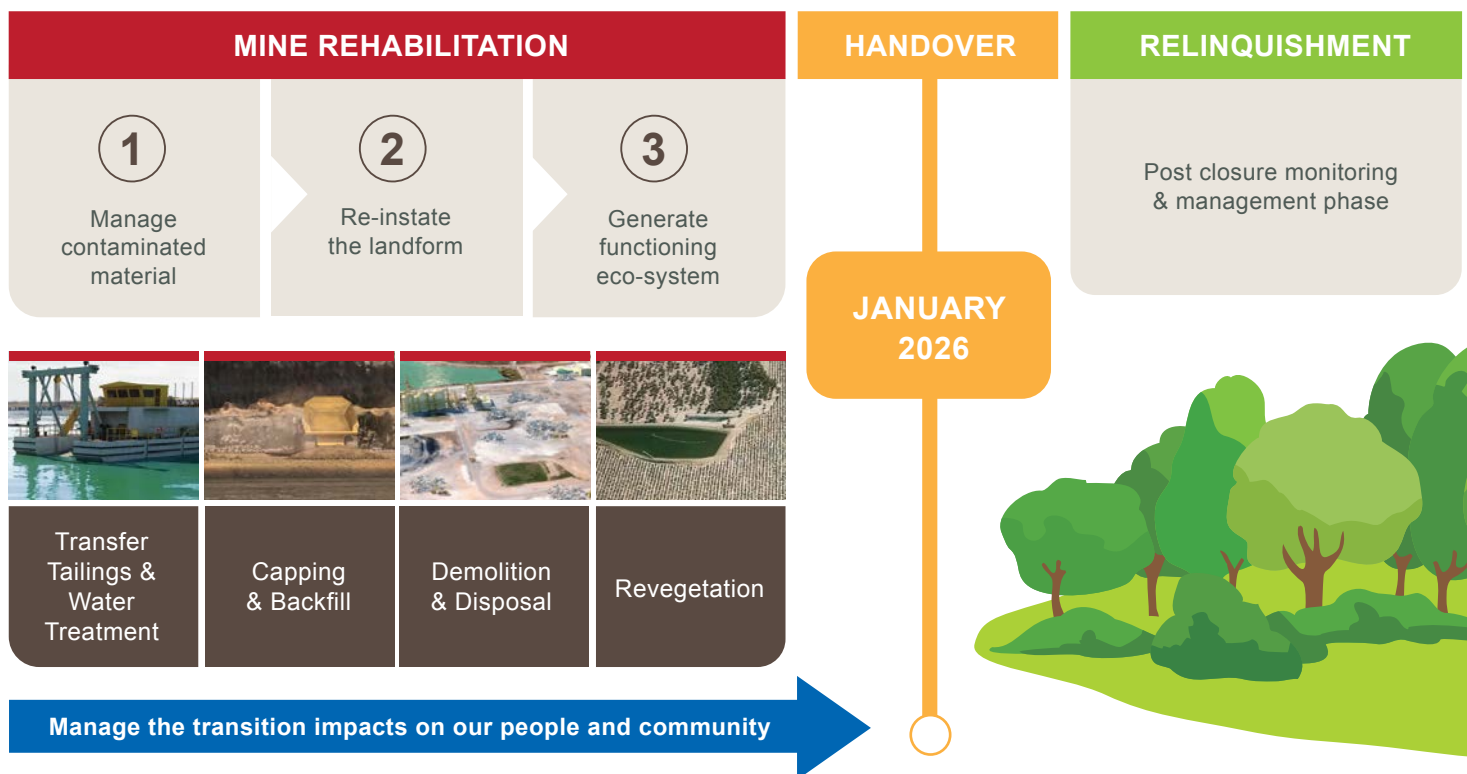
MINE REHABILITATION

1
Manage contaminated material

2
Re-instate the landform

3
Generate functioning eco-system

Transfer Tailings & Water Treatment

Capping & Backfill

Demolition & Disposal

Revegetation

HANDOVER

JANUARY 2026

RELINQUISHMENT

Post closure monitoring & management phase

Manage the transition impacts on our people and community